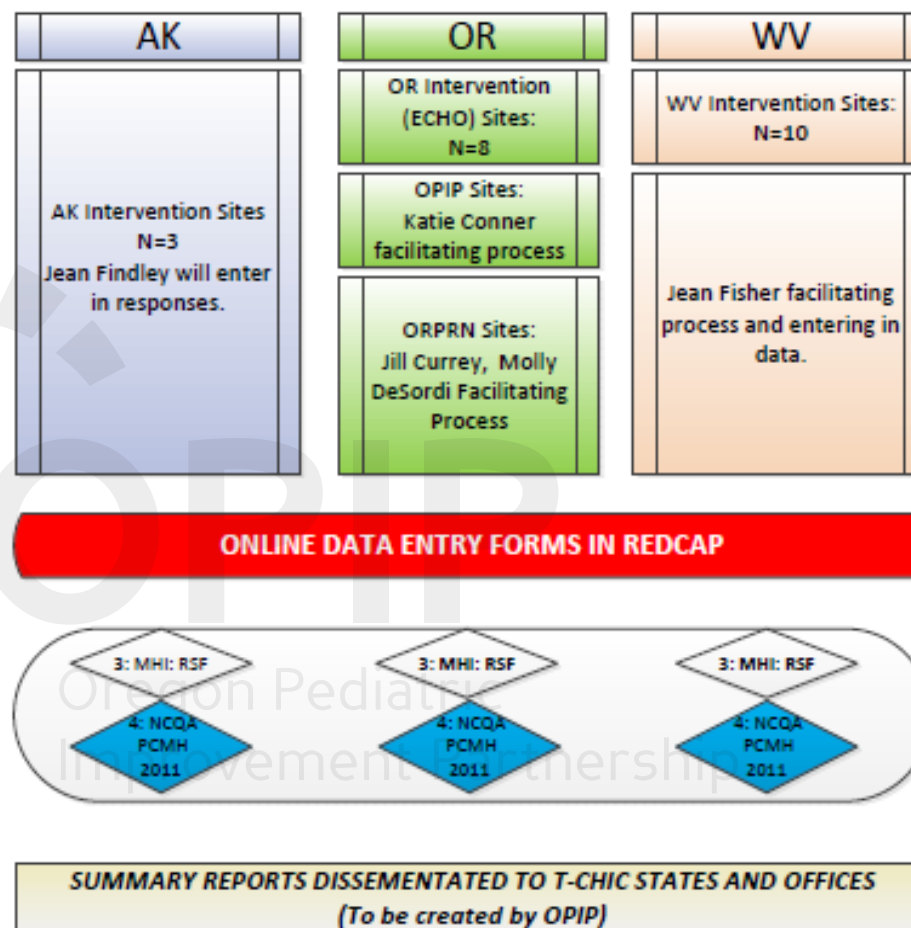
AK

OR

WV

AK Intervention Sites N=3 Jean Findley will enter in responses.

OR Intervention (ECHO) Sites: N=8

OPIP Sites: Katie Conner facilitating process

ORPRN Sites: Jill Currey, Molly DeSordi Facilitating Process

WV Intervention Sites: N=10

Jean Fisher facilitating process and entering in data.

OPIP Oregon Pediatric Improvement Partnership

ONLINE DATA ENTRY FORMS IN REDCAP

3: MHI: RSF

4: NCQA PCMH 2011

3: MHI: RSF

4: NCQA PCMH 2011

3: MHI: RSF

4: NCQA PCMH 2011

SUMMARY REPORTS DISSEMENTATED TO T-CHIC STATES AND OFFICES (To be created by OPIP)